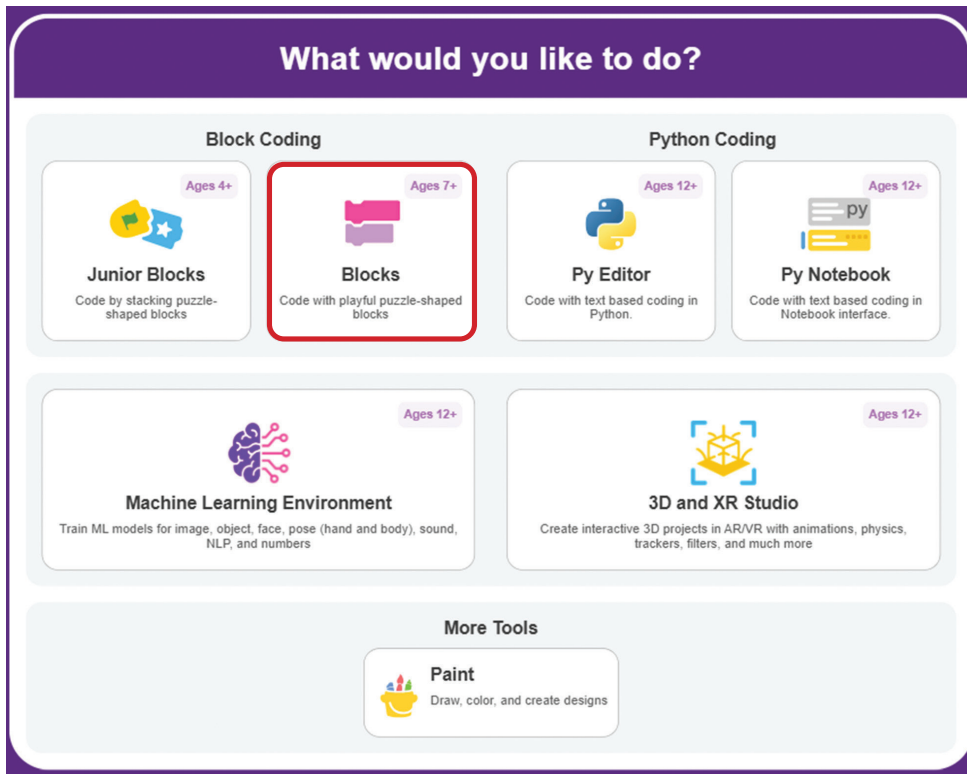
What would you like to do?

Block Coding

Ages 4+
Junior Blocks
Code by stacking puzzle-shaped blocks

Ages 7+
Blocks
Code with playful puzzle-shaped blocks

Python Coding

Ages 12+
Py Editor
Code with text based coding in Python.

Ages 12+
py
Py Notebook
Code with text based coding in Notebook interface.

Ages 12+
Machine Learning Environment
Train ML models for image, object, face, pose (hand and body), sound, NLP, and numbers

Ages 12+
3D and XR Studio
Create interactive 3D projects in AR/VR with animations, physics, trackers, filters, and much more

More Tools

Paint
Draw, color, and create designs